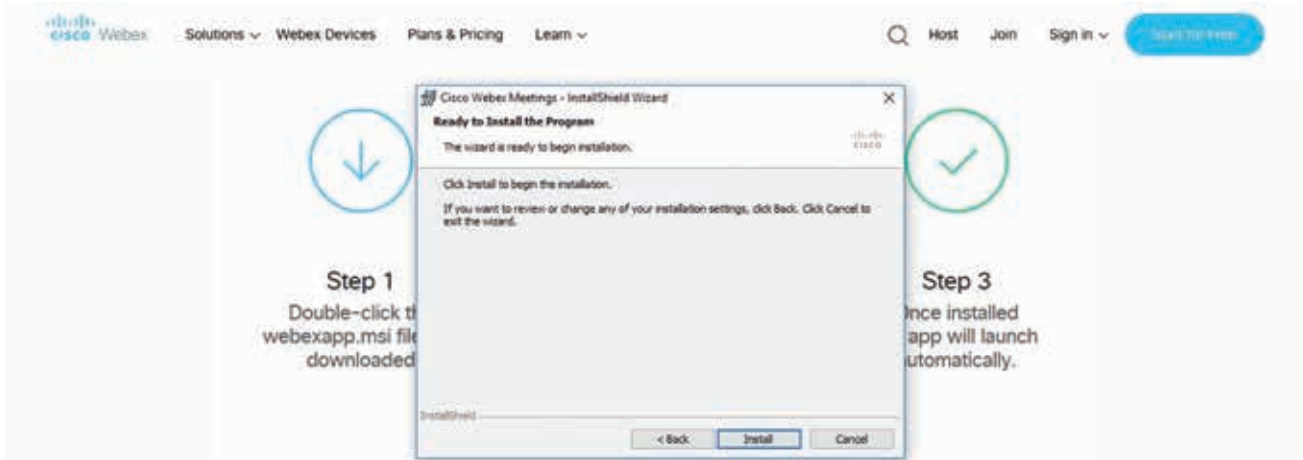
cisco Webex Solutions Webex Devices Plans & Pricing Learn Host Join Sign in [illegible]

Cisco Webex Meetings - InstallShield Wizard

Ready to Install the Program

The wizard is ready to begin installation.

cisco

Click Install to begin the installation.

If you want to review or change any of your installation settings, click Back. Click Cancel to exit the wizard.

InstallShield

< Back Install Cancel

Step 1

Double-click t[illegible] webexapp.msi fil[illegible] downloaded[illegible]

Step 3

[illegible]nce installed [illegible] app will launch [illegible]utomatically.